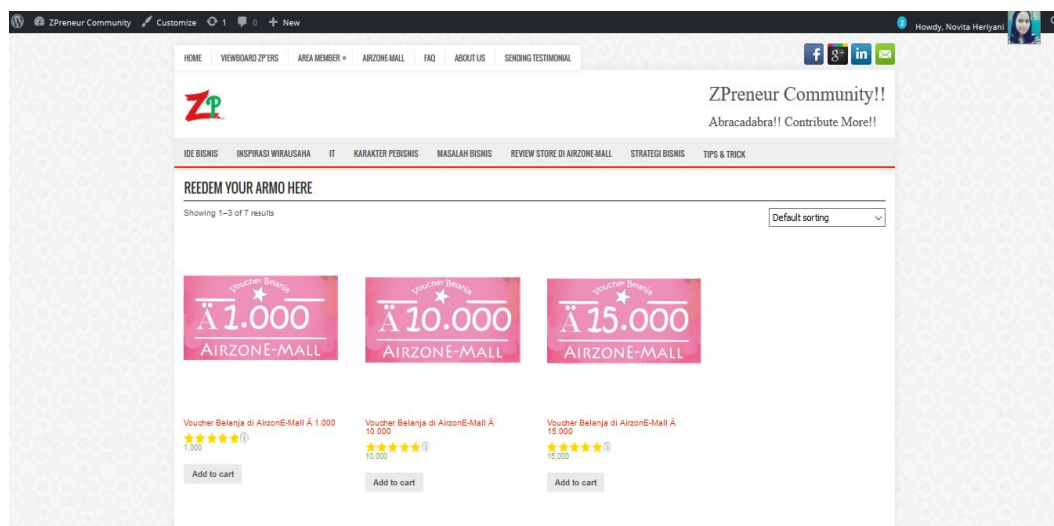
ZPreneur Community Customize 1 0 New

Howdy, Novita Heriyani

HOME VIEWBOARD ZP'ERS AREA MEMBER AIRZONE-MALL FAQ ABOUT US SENDING TESTIMONIAL

ZPreneur Community!!

Abracadabra!! Contribute More!!

IDE BISNIS INSPIRASI WIRAUSAHA IT KARAKTER PEBISNIS MASALAH BISNIS REVIEW STORE DI AIRZONE-MALL STRATEGI BISNIS TIPS & TRICK

REEDEM YOUR ARMO HERE

Showing 1–3 of 7 results

Default sorting

Voucher Belanja Ä 1.000 AIRZONE-MALL

Voucher Belanja Ä 10.000 AIRZONE-MALL

Voucher Belanja Ä 15.000 AIRZONE-MALL

Voucher Belanja di AirzonE-Mall Ä 1.000
1.000
Add to cart

Voucher Belanja di AirzonE-Mall Ä 10.000
10.000
Add to cart

Voucher Belanja di AirzonE-Mall Ä 15.000
15.000
Add to cart